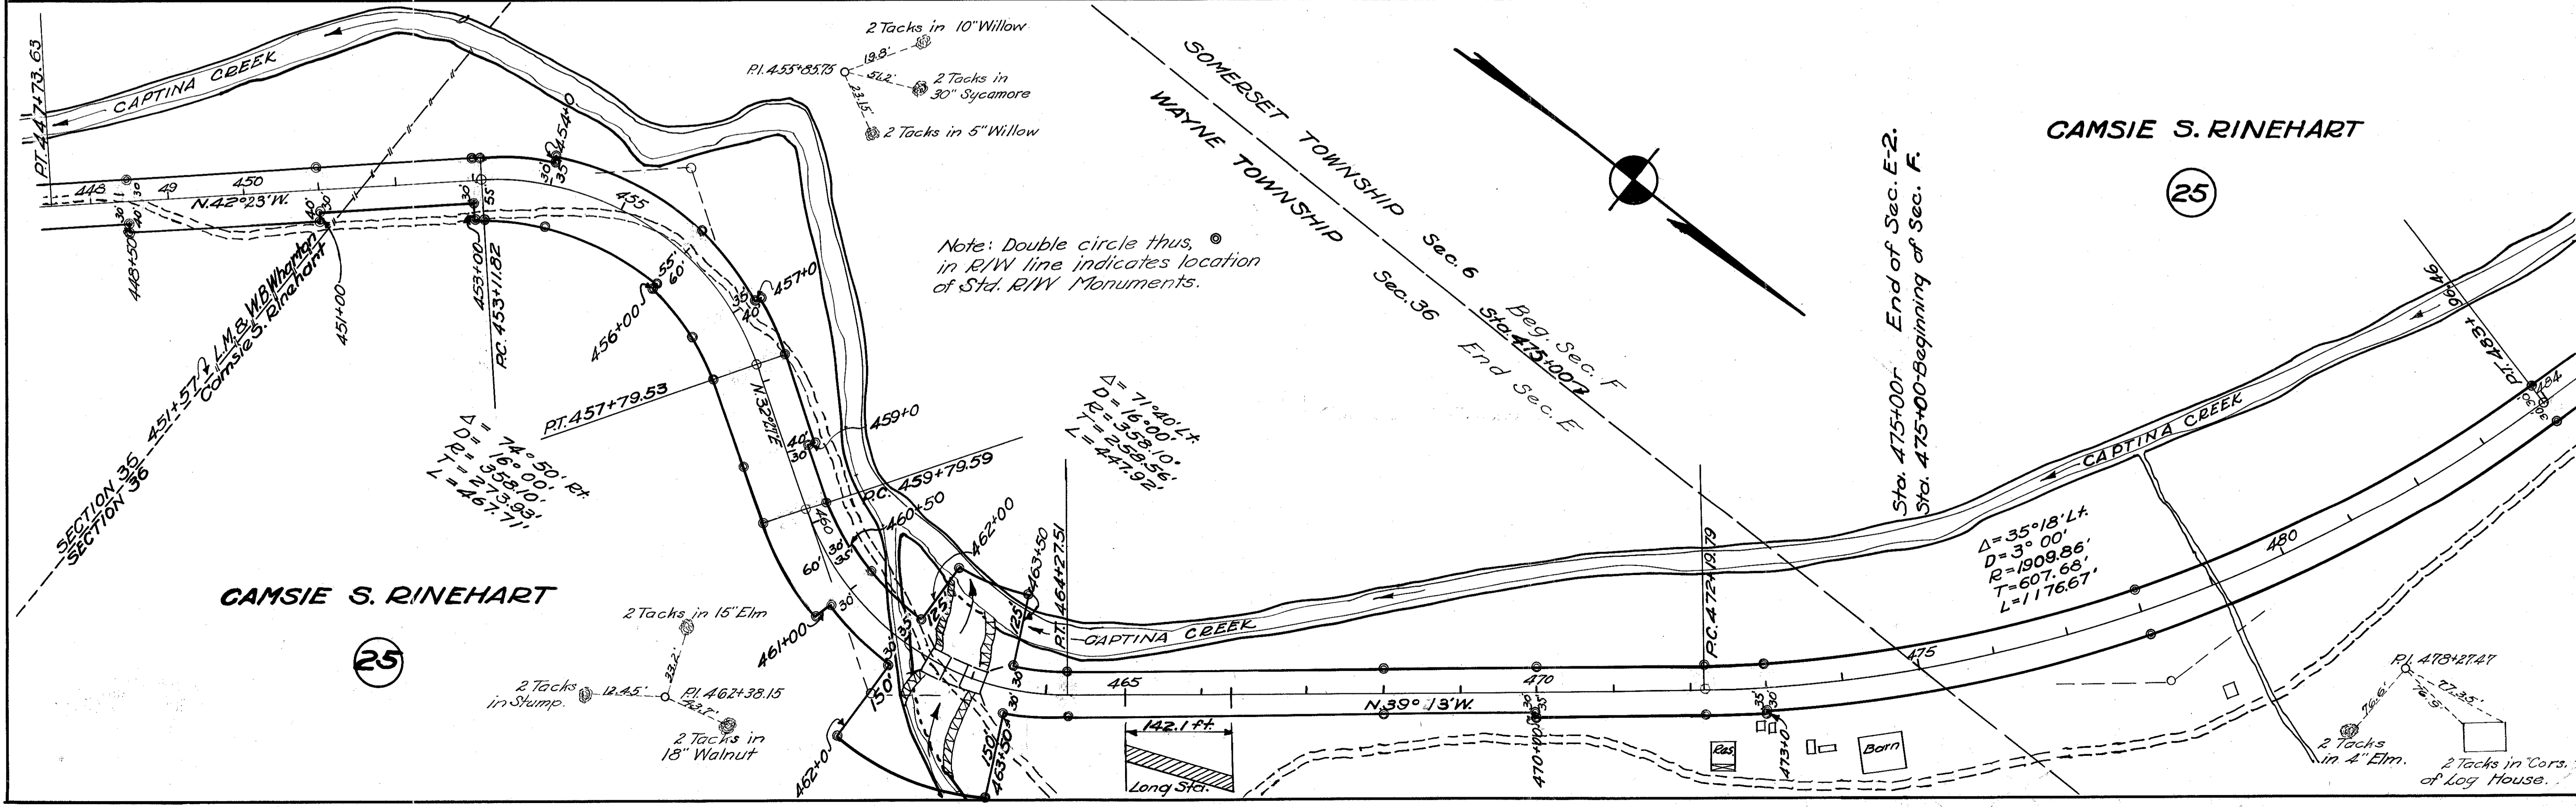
P.T. 447+73.63

CAPTINA CREEK

2 Tacks in 10" Willow
19.8'
P.I. 455+85.75
56.2'
2 Tacks in 30" Sycamore
23.15'
2 Tacks in 5" Willow

SOMERSET TOWNSHIP Sec. 6
WAYNE TOWNSHIP Sec. 36
Beg. Sec. F
Sta. 475+00
End Sec. E

Sta. 475+00 End of Sec. E-2.
Sta. 475+00 Beginning of Sec. F.

CAMSIE S. RINEHART

25

448
49
450
N.42°23'W.
455
30
40
30
55
448+50
451+00
453+00
P.C. 453+11.82
454+0
457+0
456+00
55'
60'
35'
40'

451+57 L.M. & W.B. Wharton
Camsie S. Rinehart

SECTION 35
SECTION 36

Note: Double circle thus, in R/W line indicates location of Std. R/W Monuments.

P.T. 457+79.53
N.32°17'E.

Δ = 74° 50' Rt.
D = 16° 00'
R = 358.10'
T = 273.93'
L = 467.71'

Δ = 71° 40' Lt.
D = 16° 00'
R = 358.10'
T = 258.56'
L = 447.92'

459+0
P.C. 459+79.59
460+50
462+00
463+50
P.T. 464+27.51
40'
30'
60'
30'
35'
150'
125'
135'
461+00
462+0
463+50
150'

CAMSIE S. RINEHART

25

2 Tacks in 15" Elm
33.2'
2 Tacks in Stump.
12.45'
P.I. 462+38.15
2 Tacks in 18" Walnut

CAPTINA CREEK
465
470
N.39° 13'W.
142.1 ft.
Long Sta.
470+00
P.C. 472+19.79
473+0
Gas
Barn
475
480

Δ = 35°18' Lt.
D = 3° 00'
R = 1909.86'
T = 607.68'
L = 1176.67'

CAPTINA CREEK
P.T. 483+46
484

P.I. 478+27.47
77.35'
76.9'
76.6'
2 Tacks in 4" Elm.
2 Tacks in Cors. of Log House.